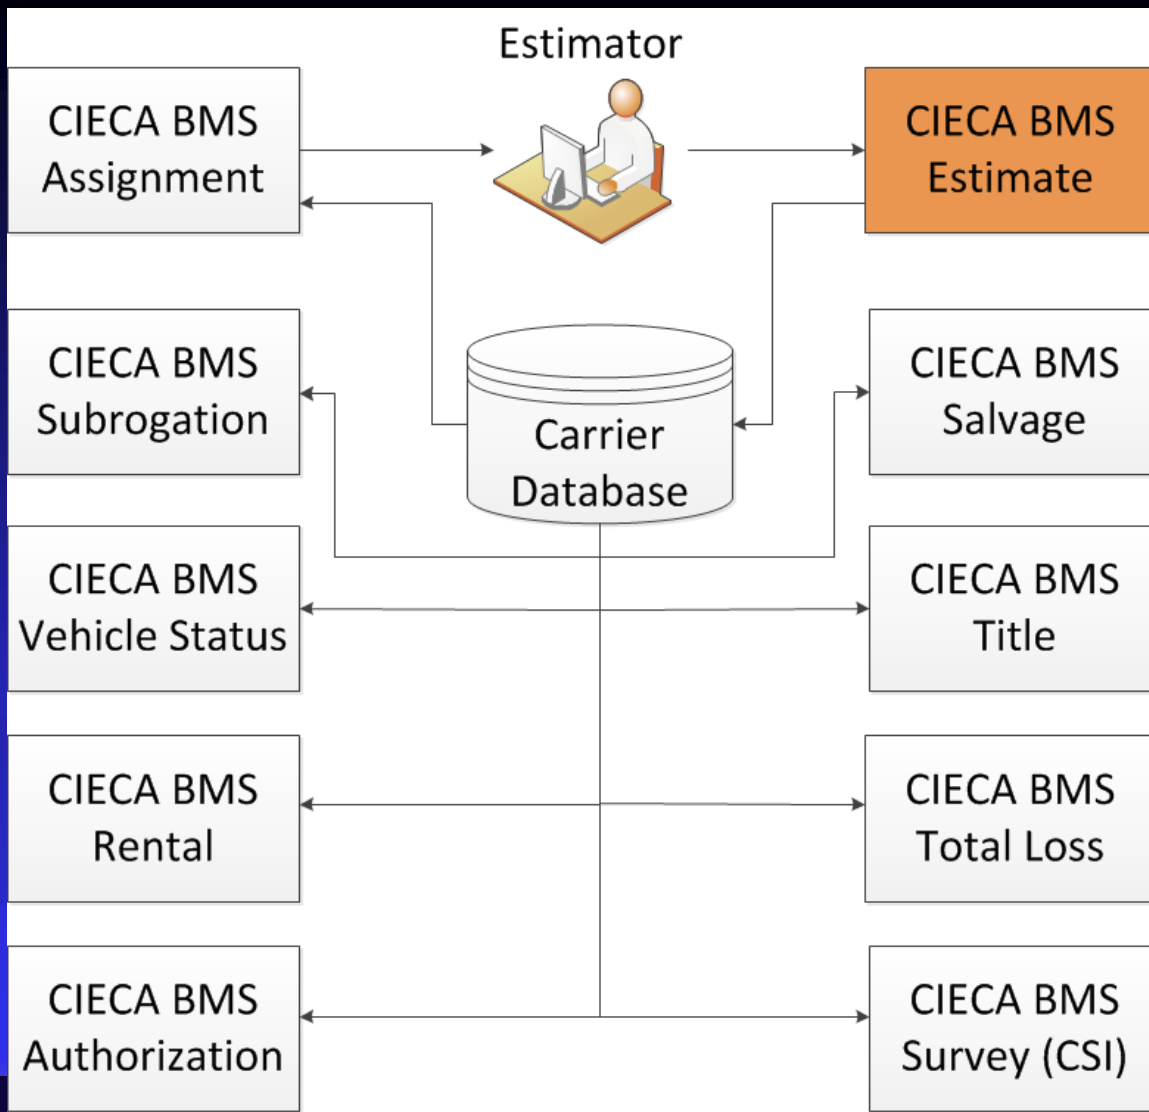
Estimator

CIECA BMS Assignment

CIECA BMS Estimate

CIECA BMS Subrogation

Carrier Database

CIECA BMS Salvage

CIECA BMS Vehicle Status

CIECA BMS Title

CIECA BMS Rental

CIECA BMS Total Loss

CIECA BMS Authorization

CIECA BMS Survey (CSI)